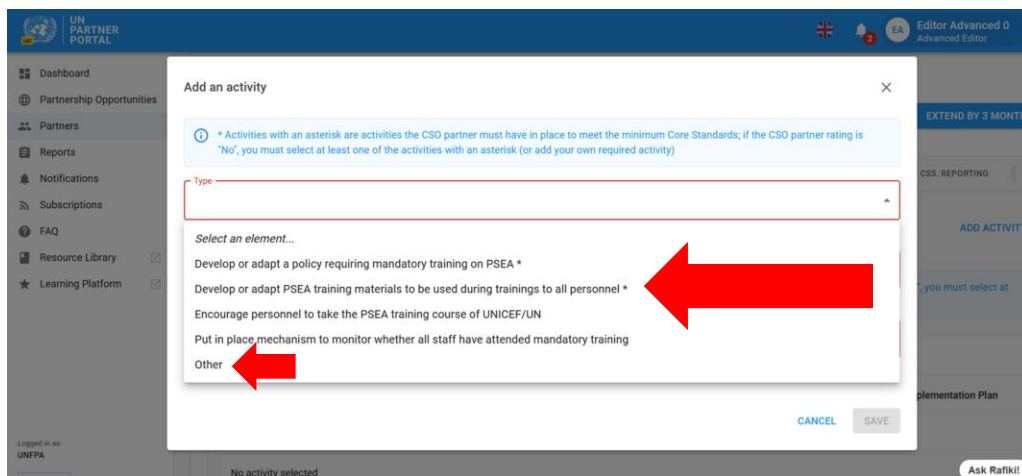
UN PARTNER PORTAL

2

EA

Editor Advanced 0
Advanced Editor

Dashboard
Partnership Opportunities
Partners
Reports
Notifications
Subscriptions
FAQ
Resource Library
Learning Platform

Logged in as:
UNFPA

Add an activity

×

* Activities with an asterisk are activities the CSO partner must have in place to meet the minimum Core Standards; if the CSO partner rating is "No", you must select at least one of the activities with an asterisk (or add your own required activity)

Type

Select an element...
Develop or adapt a policy requiring mandatory training on PSEA *
Develop or adapt PSEA training materials to be used during trainings to all personnel *
Encourage personnel to take the PSEA training course of UNICEF/UN
Put in place mechanism to monitor whether all staff have attended mandatory training
Other

CANCEL
SAVE

EXTEND BY 3 MONT
CS5. REPORTING
ADD ACTIVIT
", you must select at
plementation Plan
No activity selected
Ask Rafiki!